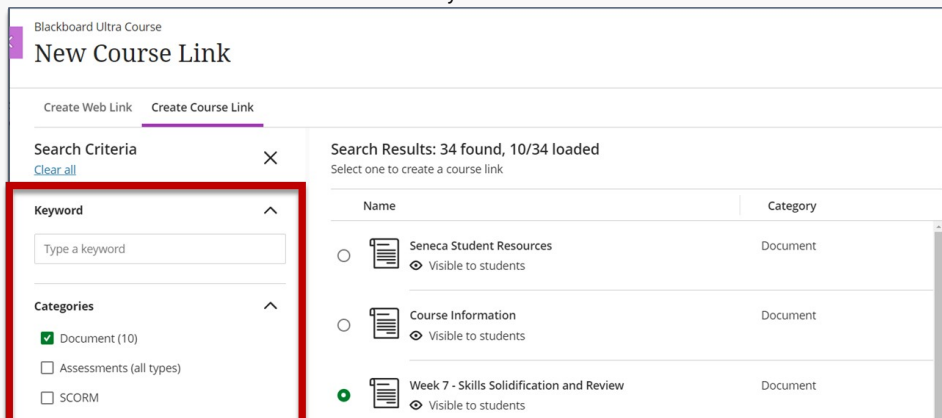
Blackboard Ultra Course
New Course Link

Create Web Link
Create Course Link

Search Criteria
Clear all

Keyword

Type a keyword

Categories

Document (10)
Assessments (all types)
SCORM

Search Results: 34 found, 10/34 loaded
Select one to create a course link

| Name | Category |
|---|---|
| Seneca Student Resources<br>Visible to students | Document |
| Course Information<br>Visible to students | Document |
| Week 7 - Skills Solidification and Review<br>Visible to students | Document |